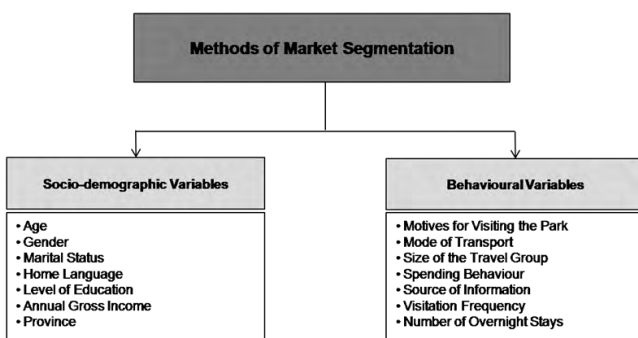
Methods of Market Segmentation

Socio-demographic Variables

• Age
• Gender
• Marital Status
• Home Language
• Level of Education
• Annual Gross Income
• Province

Behavioural Variables

• Motives for Visiting the Park
• Mode of Transport
• Size of the Travel Group
• Spending Behaviour
• Source of Information
• Visitation Frequency
• Number of Overnight Stays